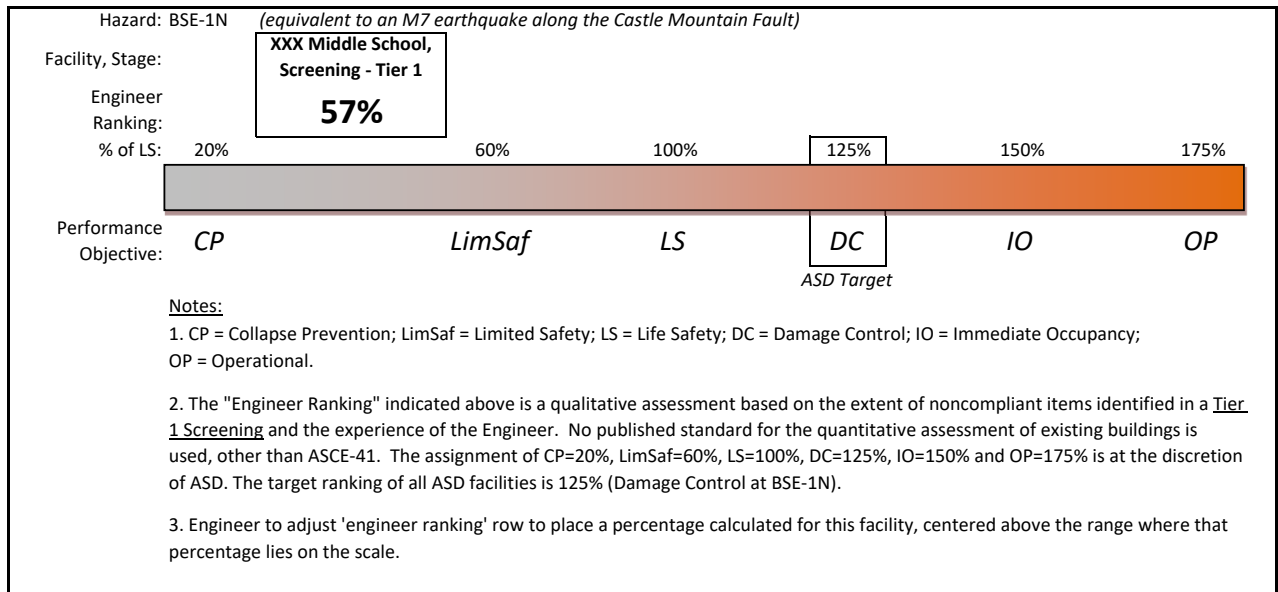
Hazard: BSE-1N *(equivalent to an M7 earthquake along the Castle Mountain Fault)*

Facility, Stage:
XXX Middle School, Screening - Tier 1

Engineer Ranking:
57%

% of LS: 20% 60% 100% 125% 150% 175%

Performance Objective: CP LimSaf LS DC IO OP

ASD Target

Notes:

1. CP = Collapse Prevention; LimSaf = Limited Safety; LS = Life Safety; DC = Damage Control; IO = Immediate Occupancy; OP = Operational.

2. The "Engineer Ranking" indicated above is a qualitative assessment based on the extent of noncompliant items identified in a Tier 1 Screening and the experience of the Engineer. No published standard for the quantitative assessment of existing buildings is used, other than ASCE-41. The assignment of CP=20%, LimSaf=60%, LS=100%, DC=125%, IO=150% and OP=175% is at the discretion of ASD. The target ranking of all ASD facilities is 125% (Damage Control at BSE-1N).

3. Engineer to adjust 'engineer ranking' row to place a percentage calculated for this facility, centered above the range where that percentage lies on the scale.